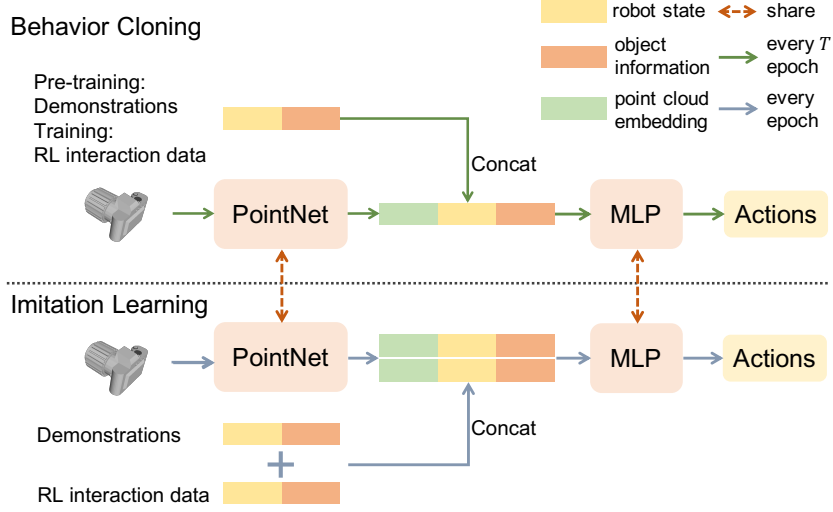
Behavior Cloning

robot state
share
object information
every $T$ epoch
point cloud embedding
every epoch

Pre-training:
Demonstrations
Training:
RL interaction data

Concat

PointNet
MLP
Actions

Imitation Learning

PointNet
MLP
Actions

Demonstrations
Concat
+
RL interaction data